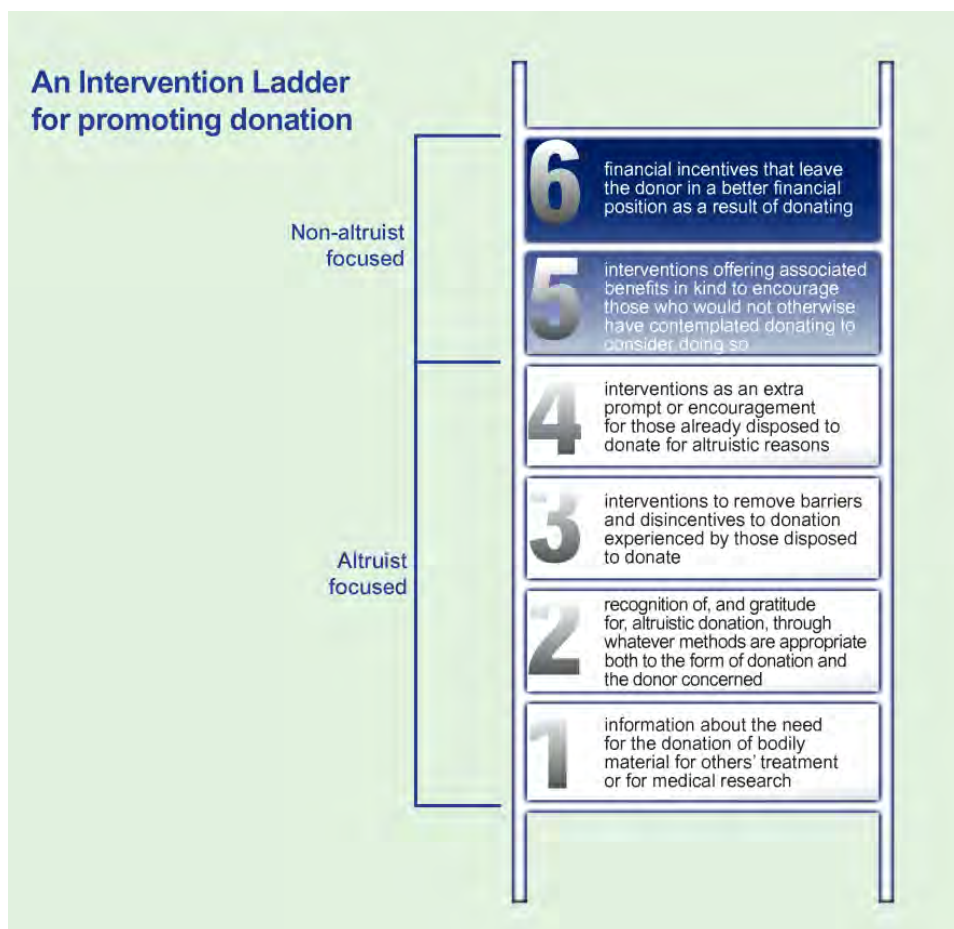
An Intervention Ladder for promoting donation

Non-altruist focused

Altruist focused

6 financial incentives that leave the donor in a better financial position as a result of donating

5 interventions offering associated benefits in kind to encourage those who would not otherwise have contemplated donating to consider doing so

4 interventions as an extra prompt or encouragement for those already disposed to donate for altruistic reasons

3 interventions to remove barriers and disincentives to donation experienced by those disposed to donate

2 recognition of, and gratitude for, altruistic donation, through whatever methods are appropriate both to the form of donation and the donor concerned

1 information about the need for the donation of bodily material for others' treatment or for medical research